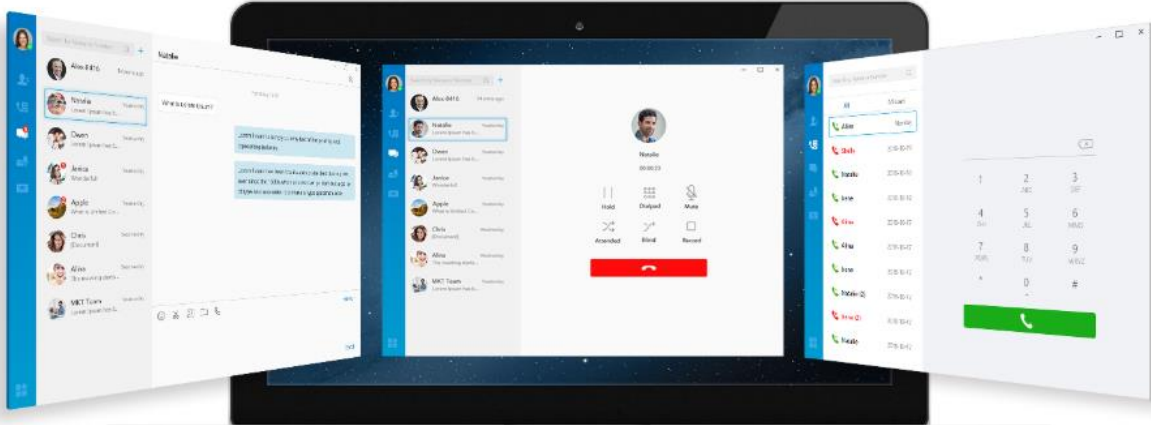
Alex 8416

Natalie

Owen

Janice

Apple

Chris

Aline

MKT Team

Natalie

What are you doing?

Alex 8416

Natalie

Owen

Janice

Apple

Chris

Aline

MKT Team

Natalie

00:00:23

Hold

Dialpad

Mute

Attended

Blind

Record

All

Missed

Aline

Sheila

Natalie

Irene

Aline

Aline

Irene

Natalie (2)

Irene (2)

Natalie

1

2

ABC

3

DEF

4

GHI

5

JKL

6

MNO

7

PQRS

8

TUV

9

WXYZ

*

0

+

#